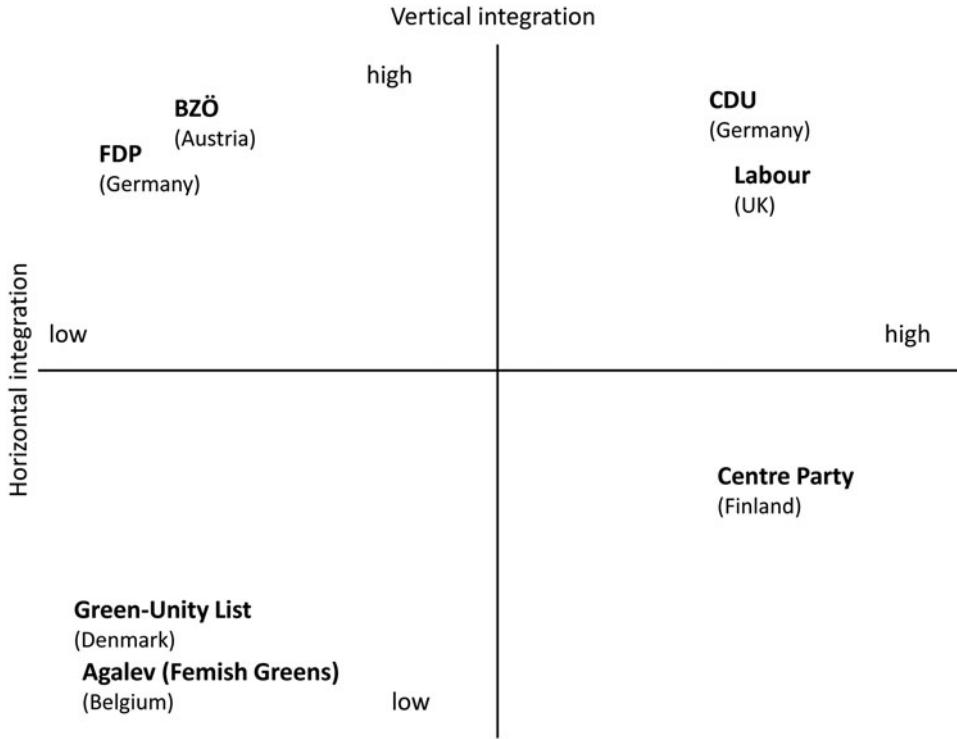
Vertical integration

high

BZÖ
(Austria)

FDP
(Germany)

CDU
(Germany)

Labour
(UK)

Horizontal integration

low

high

Centre Party
(Finland)

Green-Unity List
(Denmark)

Agalev (Femish Greens)
(Belgium)

low